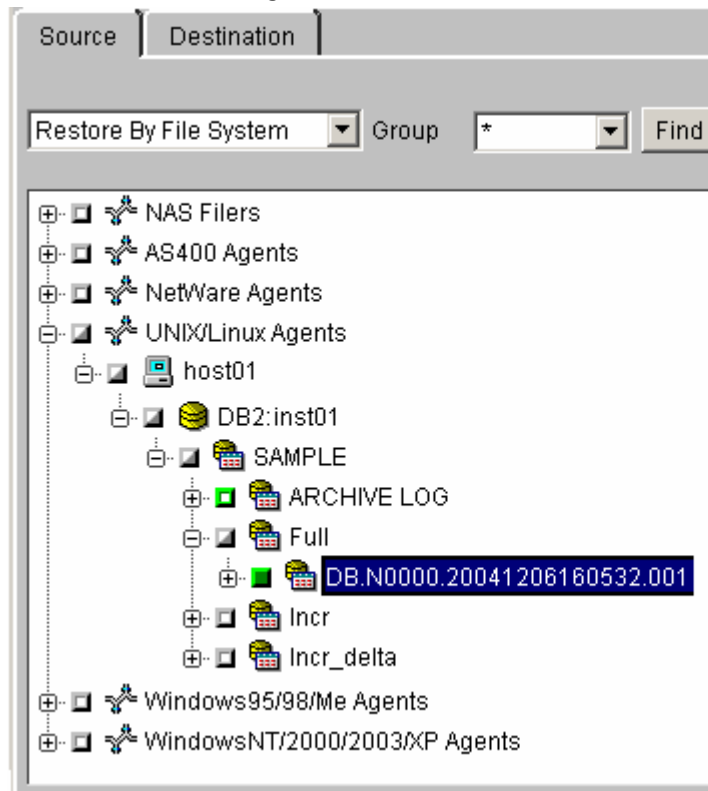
Source
Destination

Restore By File System
Group
*
Find

NAS Filers
AS400 Agents
NetWare Agents
UNIX/Linux Agents
host01
DB2:inst01
SAMPLE
ARCHIVE LOG
Full
DB.N0000.20041206160532.001
Incr
Incr_delta
Windows95/98/Me Agents
WindowsNT/2000/2003/XP Agents